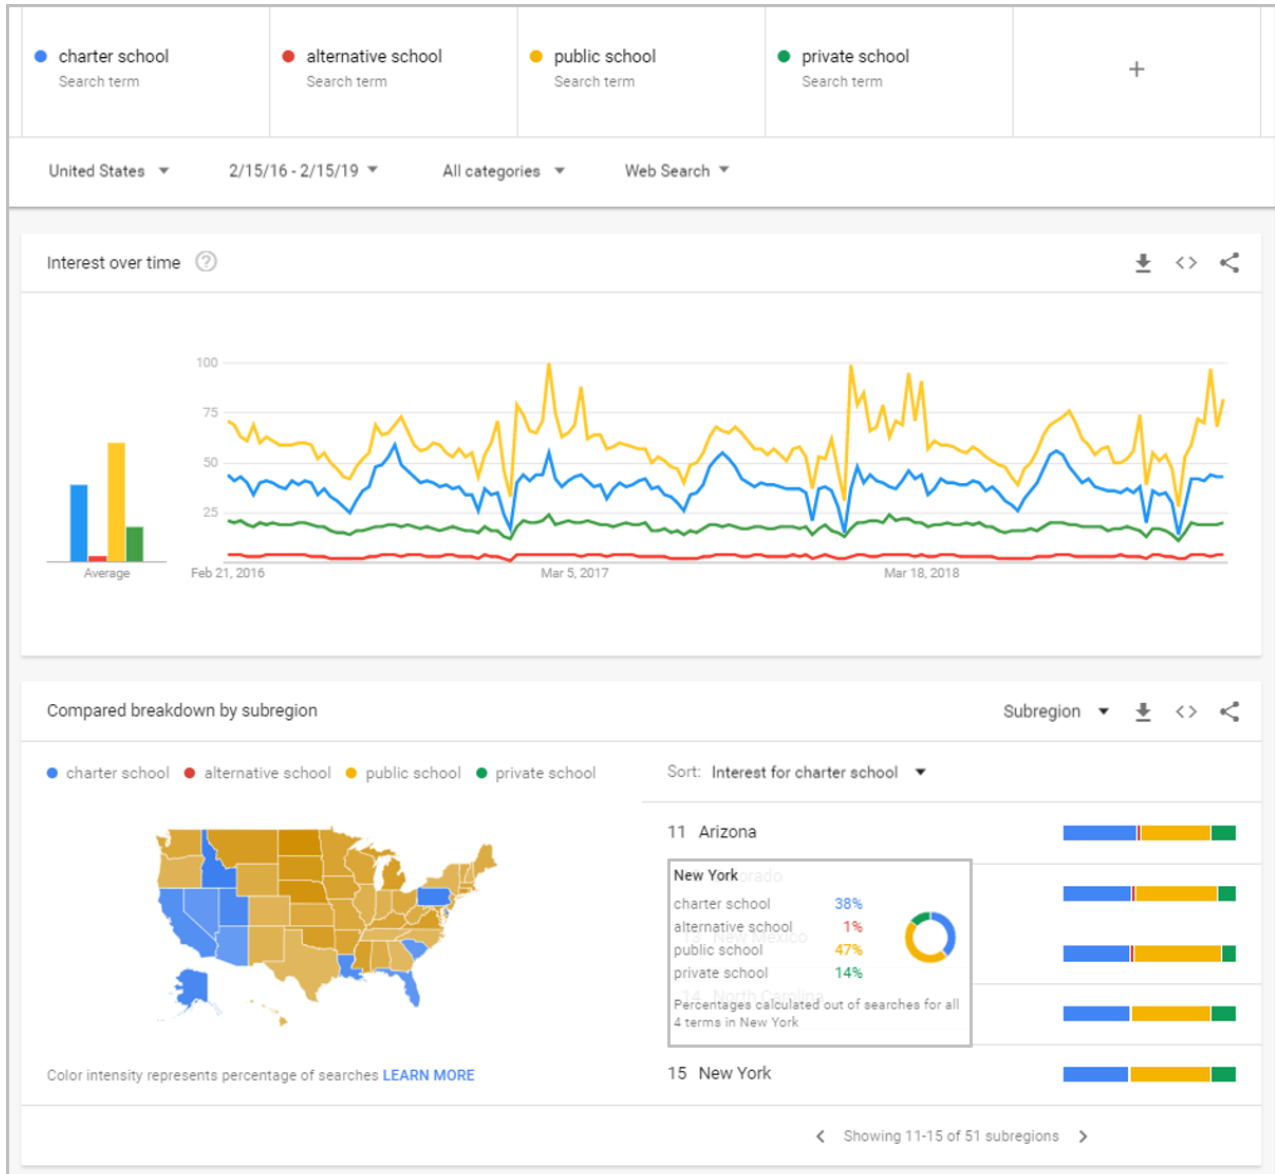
charter school
Search term

alternative school
Search term

public school
Search term

private school
Search term

+

United States ▾ 2/15/16 - 2/15/19 ▾ All categories ▾ Web Search ▾

Interest over time

100
75
50
25

Average

Feb 21, 2016 Mar 5, 2017 Mar 18, 2018

Compared breakdown by subregion

Subregion ▾

charter school alternative school public school private school

Sort: Interest for charter school ▾

11 Arizona

New York
charter school 38%
alternative school 1%
public school 47%
private school 14%
Percentages calculated out of searches for all 4 terms in New York

15 New York

Color intensity represents percentage of searches LEARN MORE

Showing 11-15 of 51 subregions